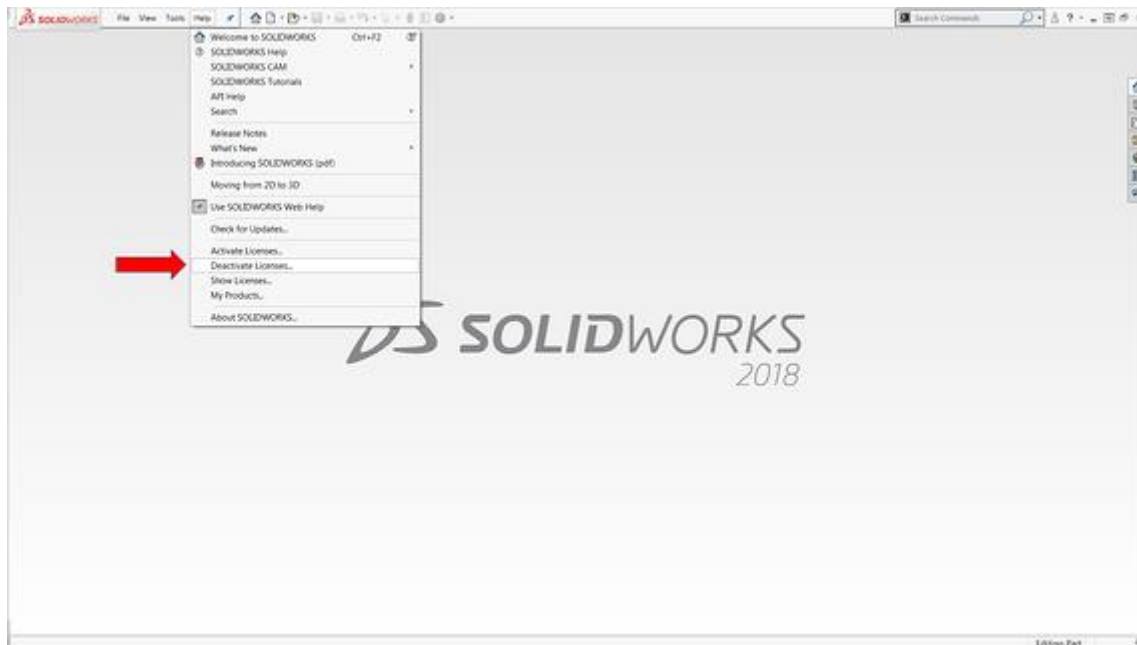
SOLIDWORKS File View Tools Help

Search Commands

Welcome to SOLIDWORKS Ctrl+F2
SOLIDWORKS Help
SOLIDWORKS CAM
SOLIDWORKS Tutorials
API Help
Search

Release Notes
What's New
Introducing SOLIDWORKS (pdf)

Moving from 2D to 3D

Use SOLIDWORKS Web Help

Check for Updates...

Activate Licenses...
Deactivate Licenses...
Show Licenses...
My Products...

About SOLIDWORKS...

SOLIDWORKS
2018

Editing Part